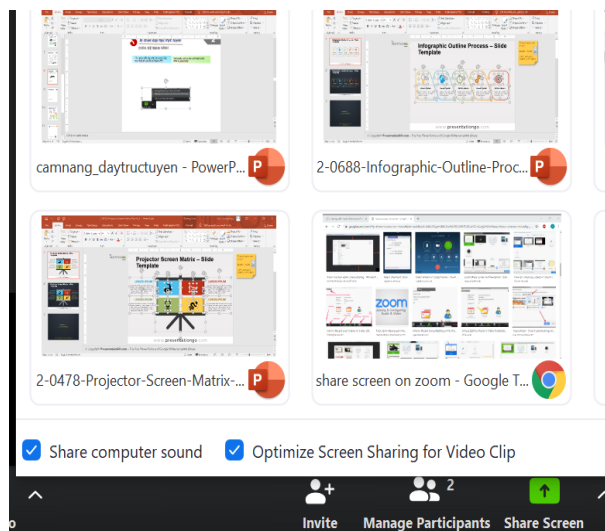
Infographic Outline Process – Slide Template

camnang_daytructuyen - PowerP...

2-0688-Infographic-Outline-Proc...

Projector Screen Matrix – Slide Template

zoom

2-0478-Projector-Screen-Matrix-...

share screen on zoom - Google T...

Share computer sound

Optimize Screen Sharing for Video Clip

Invite

2

Manage Participants

Share Screen